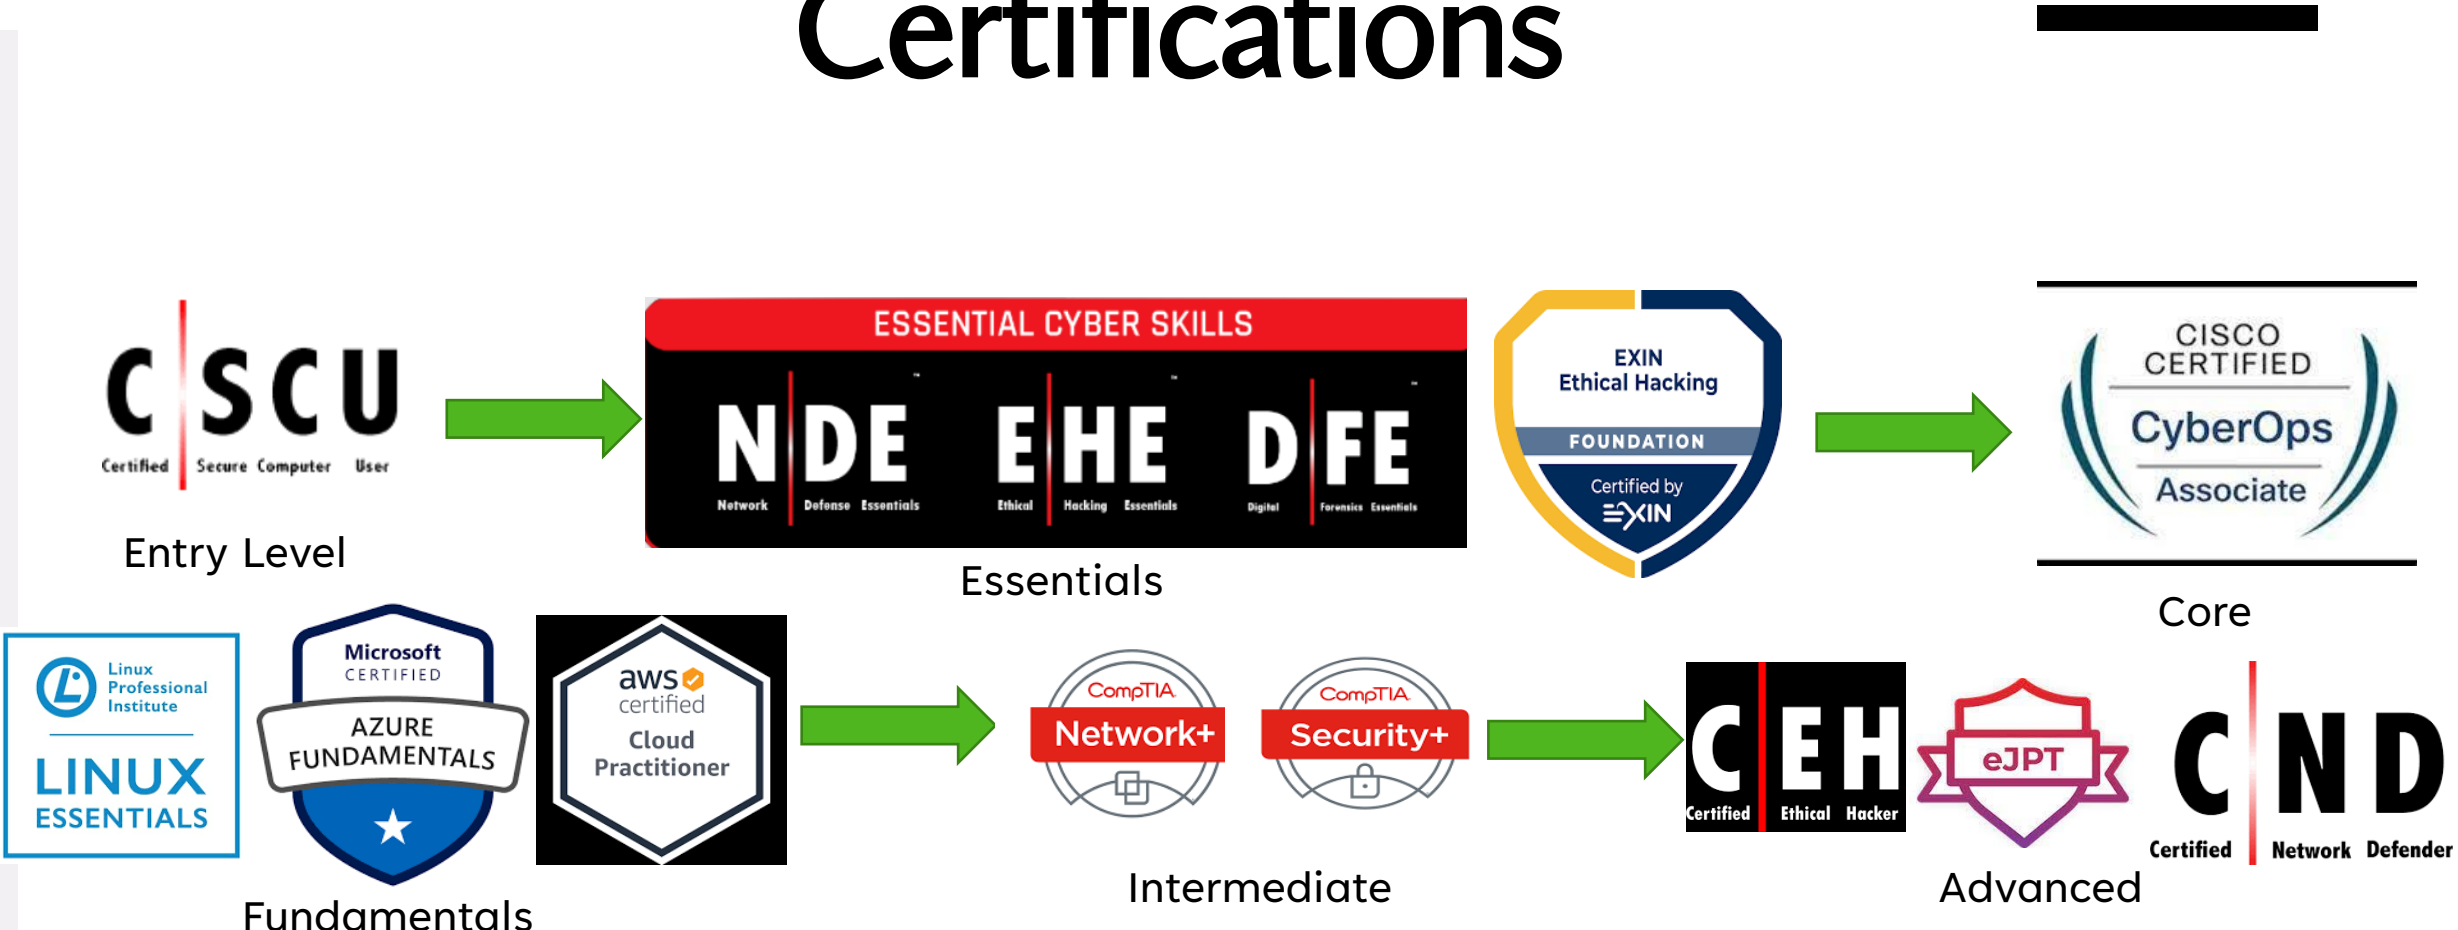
Certifications

C|SCU
Certified Secure Computer User

Entry Level

ESSENTIAL CYBER SKILLS
N|DE
Network Defense Essentials
E|HE
Ethical Hacking Essentials
D|FE
Digital Forensics Essentials

Essentials

EXIN Ethical Hacking
FOUNDATION
Certified by EXIN

CISCO CERTIFIED
CyberOps
Associate

Core

Linux Professional Institute
LINUX ESSENTIALS

Microsoft CERTIFIED
AZURE FUNDAMENTALS

aws certified
Cloud Practitioner

Fundamentals

CompTIA
Network+

CompTIA
Security+

Intermediate

C|EH
Certified Ethical Hacker

eJPT

C|ND
Certified Network Defender

Advanced